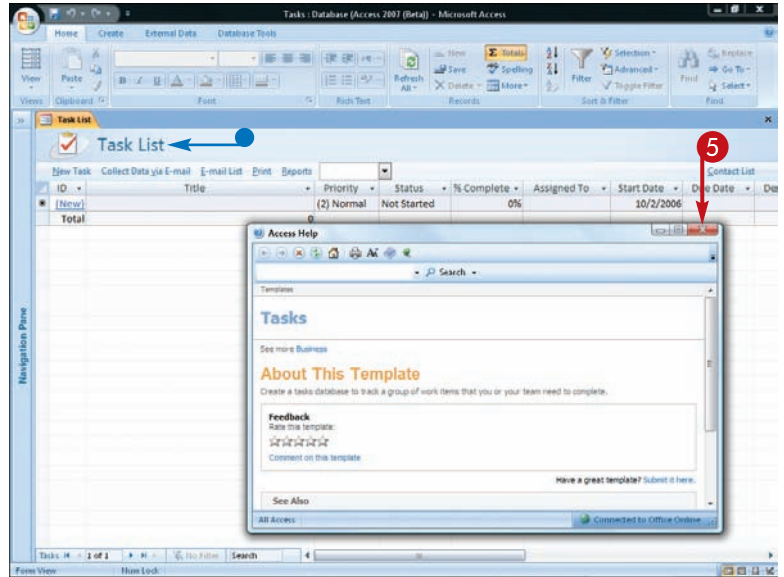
Tasks : Database (Access 2007 (Beta)) - Microsoft Access

Home Create External Data Database Tools

View Paste Refresh All New Save Delete Totals Spelling More Filter Selection Advanced Toggle Filter Find Replace Go To Select

Views Clipboard Font Rich Text Records Sort & Filter Find

Task List

Task List

New Task Collect Data via E-mail E-mail List Print Reports

Contact List

5

| ID | Title | Priority | Status | % Complete | Assigned To | Start Date | Due Date | De |
|---|---|---|---|---|---|---|---|---|
| (New) | | (2) Normal | Not Started | 0% | | 10/2/2006 | | |
| Total | 0 | | | | | | | |

Navigation Pane

Access Help

Search

Templates

Tasks

See more Business

About This Template

Create a tasks database to track a group of work items that you or your team need to complete.

Feedback
Rate this template:
Comment on this template

Have a great template? Submit it here.

See Also

All Access

Connected to Office Online

Tasks 1 of 1 No Filter Search

Form View Num Lock